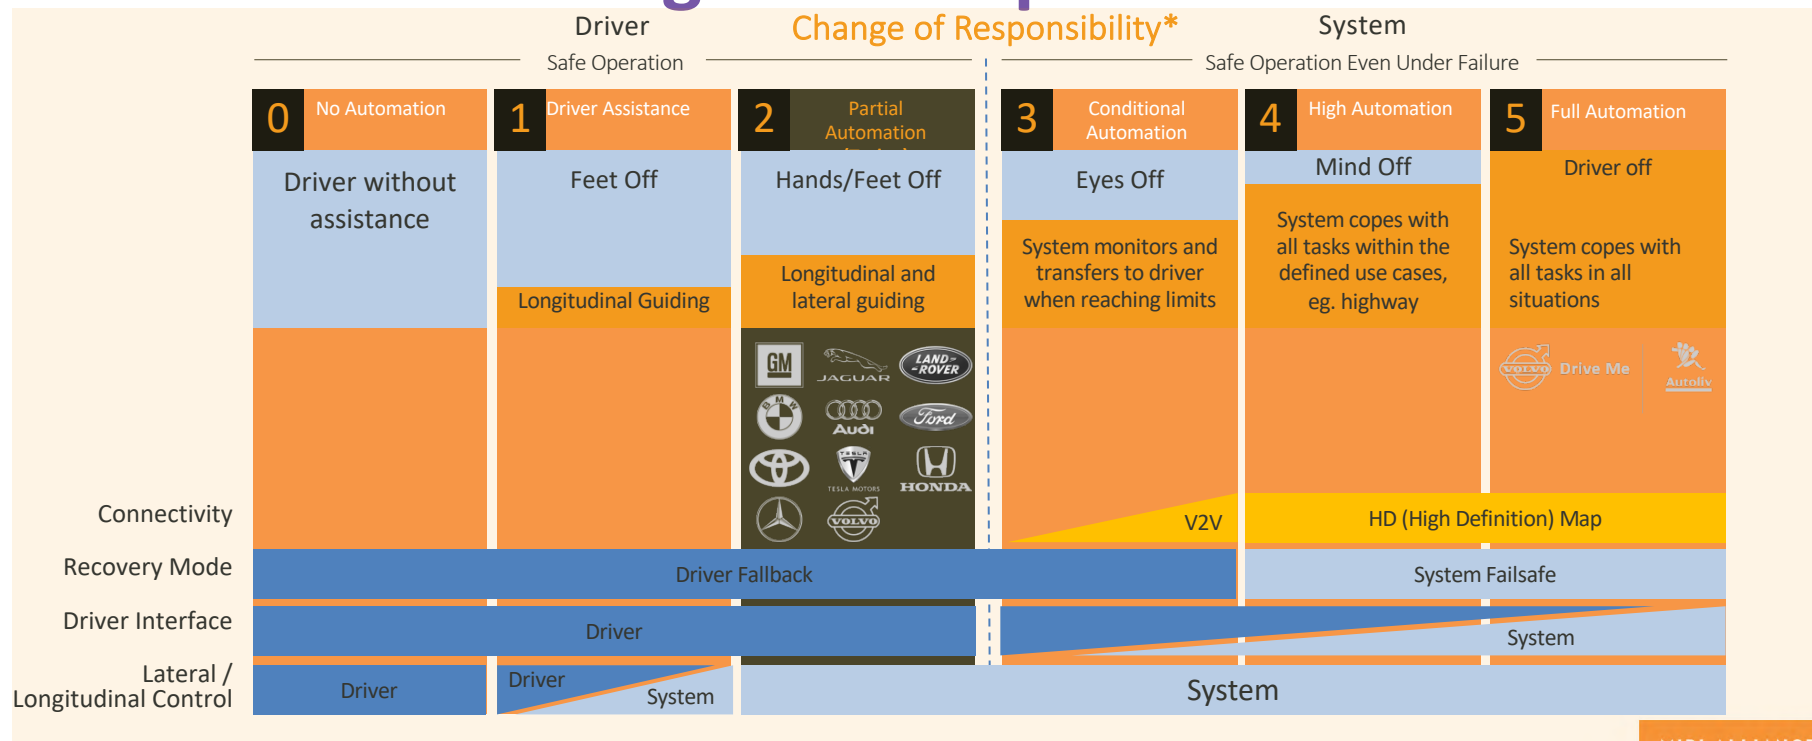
Driver
Safe Operation

Change of Responsibility*

System
Safe Operation Even Under Failure

0 No Automation
Driver without assistance

1 Driver Assistance
Feet Off
Longitudinal Guiding

2 Partial Automation
Hands/Feet Off
Longitudinal and lateral guiding

GM JAGUAR LAND ROVER BMW AUDI Ford TESLA MOTORS HONDA VOLVO

3 Conditional Automation
Eyes Off
System monitors and transfers to driver when reaching limits

4 High Automation
Mind Off
System copes with all tasks within the defined use cases, eg. highway

5 Full Automation
Driver off
System copes with all tasks in all situations

VOLVO Drive Me
Autoliv

Connectivity
V2V
HD (High Definition) Map

Recovery Mode
Driver Fallback
System Failsafe

Driver Interface
Driver
System

Lateral / Longitudinal Control
Driver
Driver
System
System